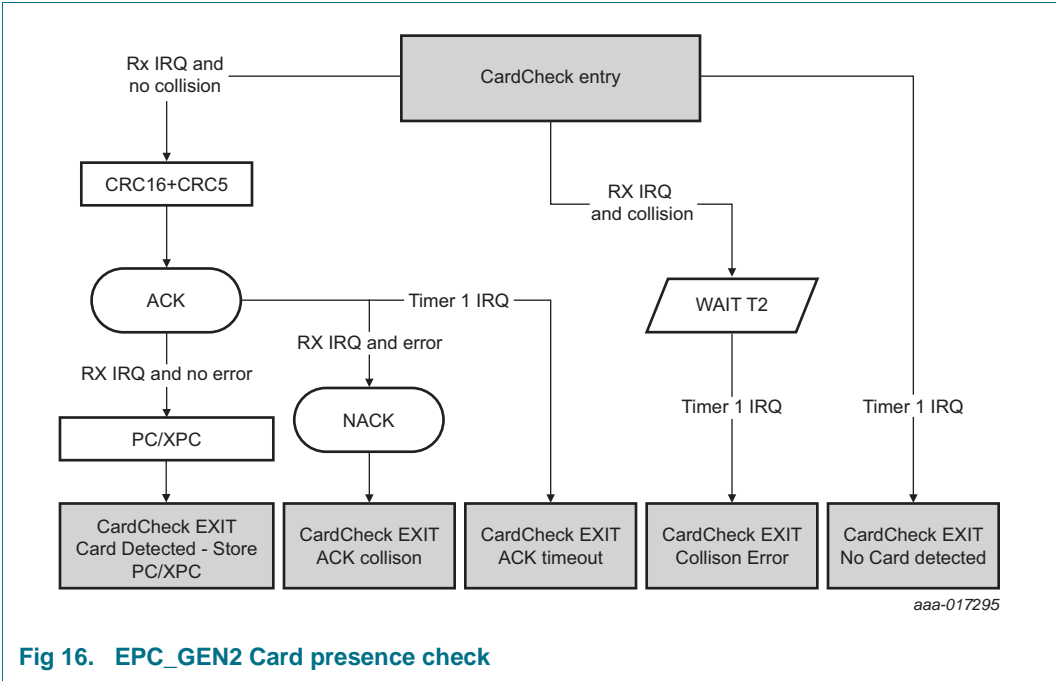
CardCheck entry

Rx IRQ and no collision

CRC16+CRC5

ACK

Timer 1 IRQ

RX IRQ and error

RX IRQ and no error

NACK

PC/XPC

RX IRQ and collision

WAIT T2

Timer 1 IRQ

Timer 1 IRQ

CardCheck EXIT Card Detected - Store PC/XPC

CardCheck EXIT ACK collison

CardCheck EXIT ACK timeout

CardCheck EXIT Collison Error

CardCheck EXIT No Card detected

aaa-017295

Fig 16. EPC_GEN2 Card presence check